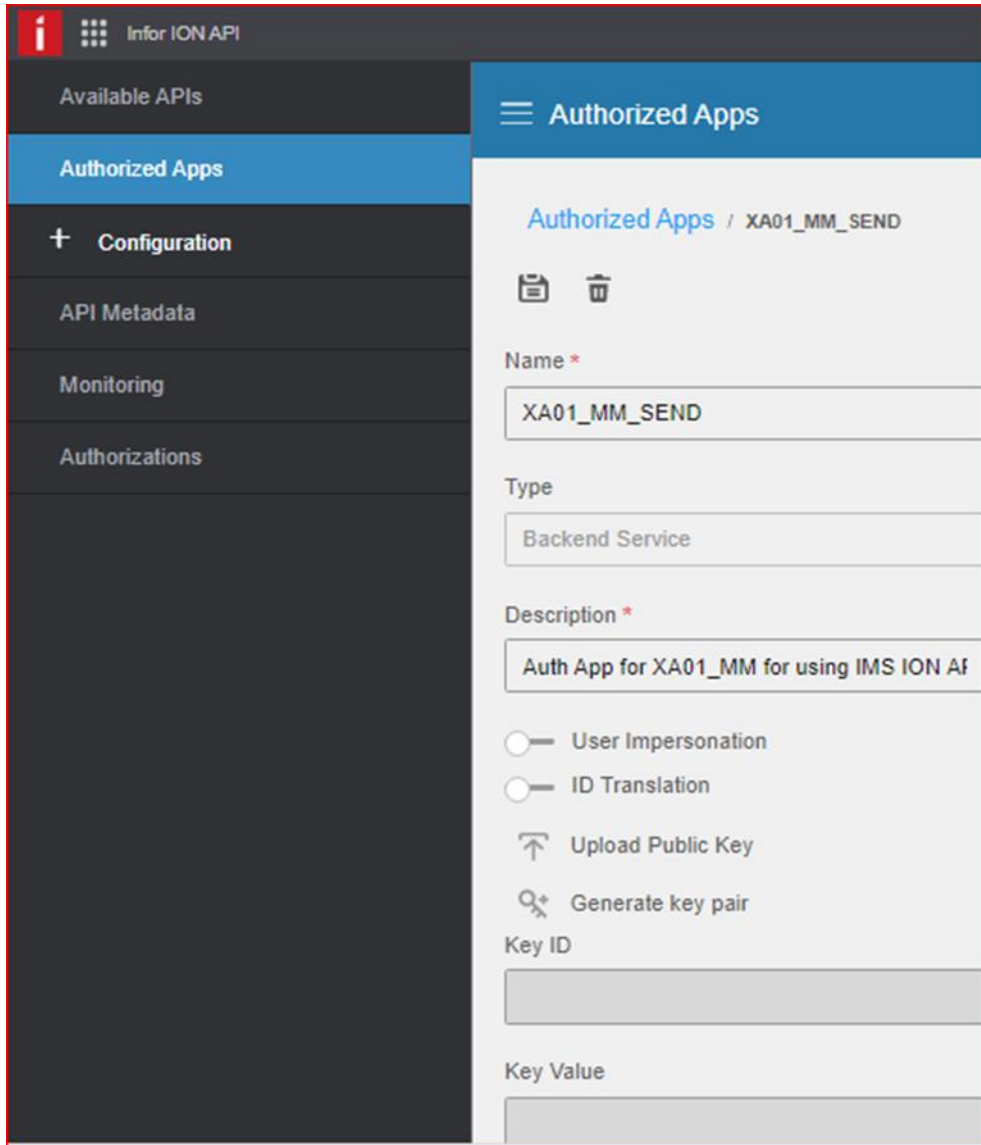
i Infor ION API

Available APIs

Authorized Apps

+ Configuration

API Metadata

Monitoring

Authorizations

Authorized Apps

Authorized Apps / XA01_MM_SEND

Name *

XA01_MM_SEND

Type

Backend Service

Description *

Auth App for XA01_MM for using IMS ION AI

User Impersonation

ID Translation

Upload Public Key

Generate key pair

Key ID

Key Value